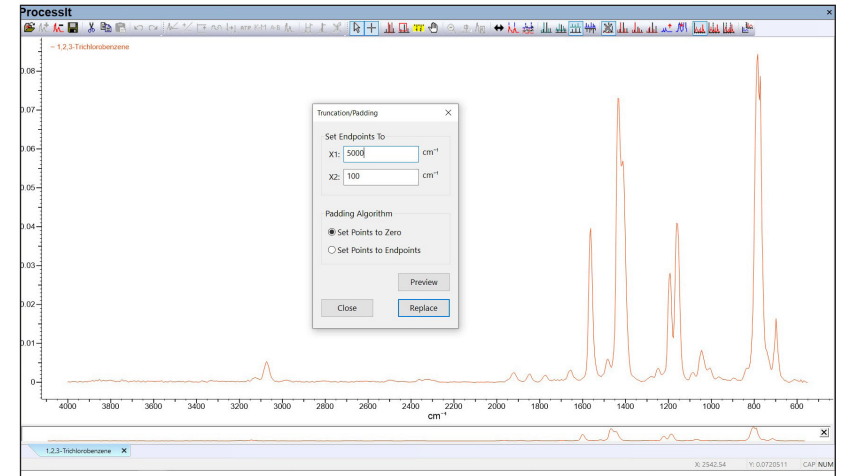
ProcessIt

— 1,2,3-Trichlorobenzene

0.08
0.07
0.06
0.05
0.04
0.03
0.02
0.01
0

Truncation/Padding

Set Endpoints To

X1: 5000 cm⁻¹

X2: 100 cm⁻¹

Padding Algorithm

Set Points to Zero

Set Points to Endpoints

Preview

Close

Replace

4000 3800 3600 3400 3200 3000 2800 2600 2400 2200 2000 1800 1600 1400 1200 1000 800 600

cm⁻¹

1,2,3-Trichlorobenzene

X: 2542.54 Y: 0.0720511 CAP NUM